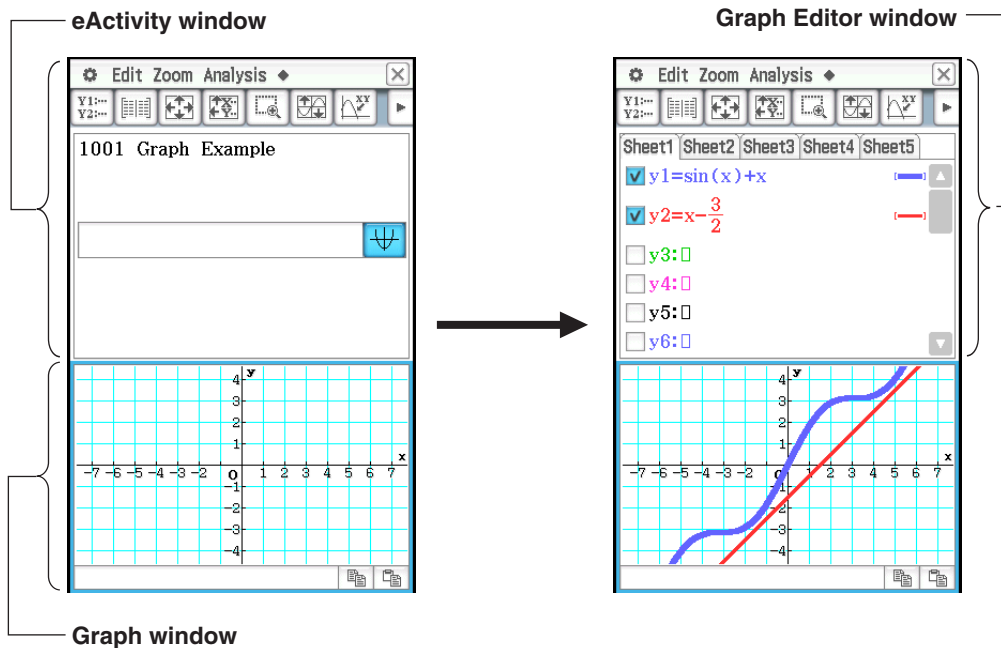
eActivity window

Graph Editor window

Edit Zoom Analysis ◆

Y1: Y2:

1001 Graph Example

y
4
3
2
1
x
−7 −6 −5 −4 −3 −2 O 1 2 3 4 5 6 7
−1
−2
−3
−4

Edit Zoom Analysis ◆

Y1: Y2:

Sheet1 Sheet2 Sheet3 Sheet4 Sheet5

y1=sin(x)+x

y2=x$-\frac{3}{2}$

y3:□

y4:□

y5:□

y6:□

y
4
3
2
1
x
−7 −6 −5 −4 −3 −2 O 1 2 3 4 5 6 7
−1
−2
−3
−4

Graph window